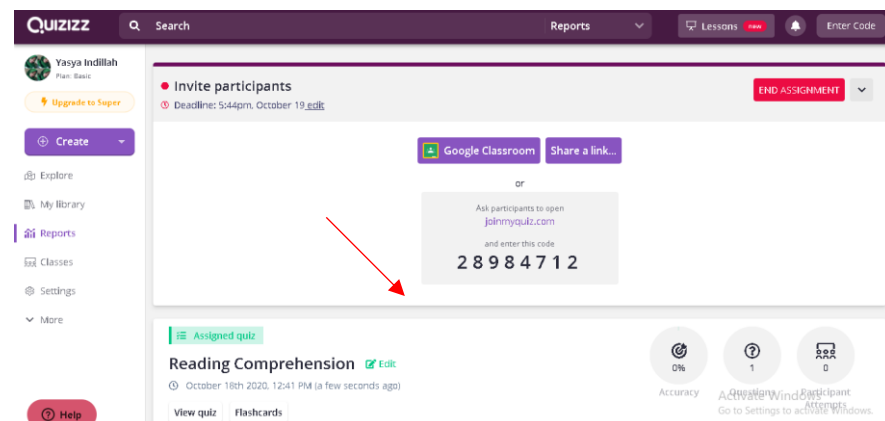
QUIZIZZ Search Reports Lessons new Enter Code

Yasya Indillah
Plan: Basic

Upgrade to Super

Create

Explore
My library
Reports
Classes
Settings
More

Help

Invite participants
Deadline: 5:44pm, October 19 edit

END ASSIGNMENT

Google Classroom Share a link...

or

Ask participants to open
joinmyquiz.com
and enter this code
28984712

Assigned quiz
Reading Comprehension Edit
October 18th 2020, 12:41 PM (a few seconds ago)
View quiz Flashcards

0%
Accuracy

1
Questions

0
Participant Attempts

Activate Windows
Go to Settings to activate Windows.